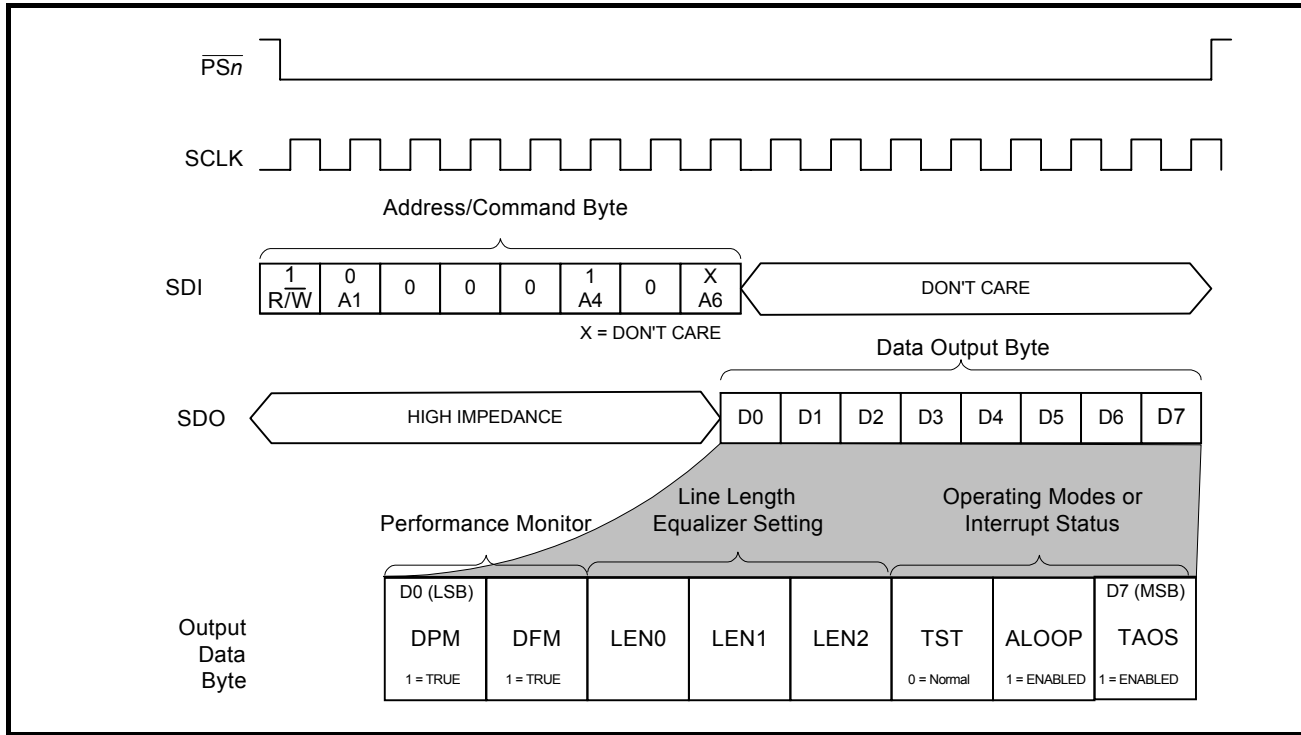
$\overline{PSn}$

SCLK

Address/Command Byte

SDI

| 1 $R/\overline{W}$ | 0 A1 | 0 | 0 | 0 | 1 A4 | 0 | X A6 |
|---|---|---|---|---|---|---|---|

DON'T CARE

X = DON'T CARE

Data Output Byte

SDO

HIGH IMPEDANCE

| D0 | D1 | D2 | D3 | D4 | D5 | D6 | D7 |
|---|---|---|---|---|---|---|---|

Performance Monitor

Line Length Equalizer Setting

Operating Modes or Interrupt Status

Output Data Byte

| D0 (LSB) DPM 1 = TRUE | DFM 1 = TRUE | LEN0 | LEN1 | LEN2 | TST 0 = Normal | ALOOP 1 = ENABLED | D7 (MSB) TAOS 1 = ENABLED |
|---|---|---|---|---|---|---|---|